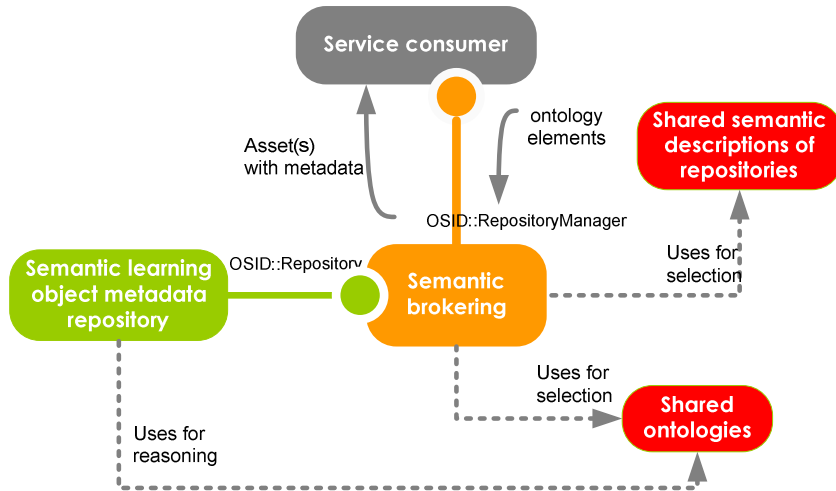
Service consumer

Asset(s) with metadata

ontology elements

Shared semantic descriptions of repositories

OSID::RepositoryManager

OSID::Repository

Semantic learning object metadata repository

Semantic brokering

Uses for selection

Uses for selection

Shared ontologies

Uses for reasoning